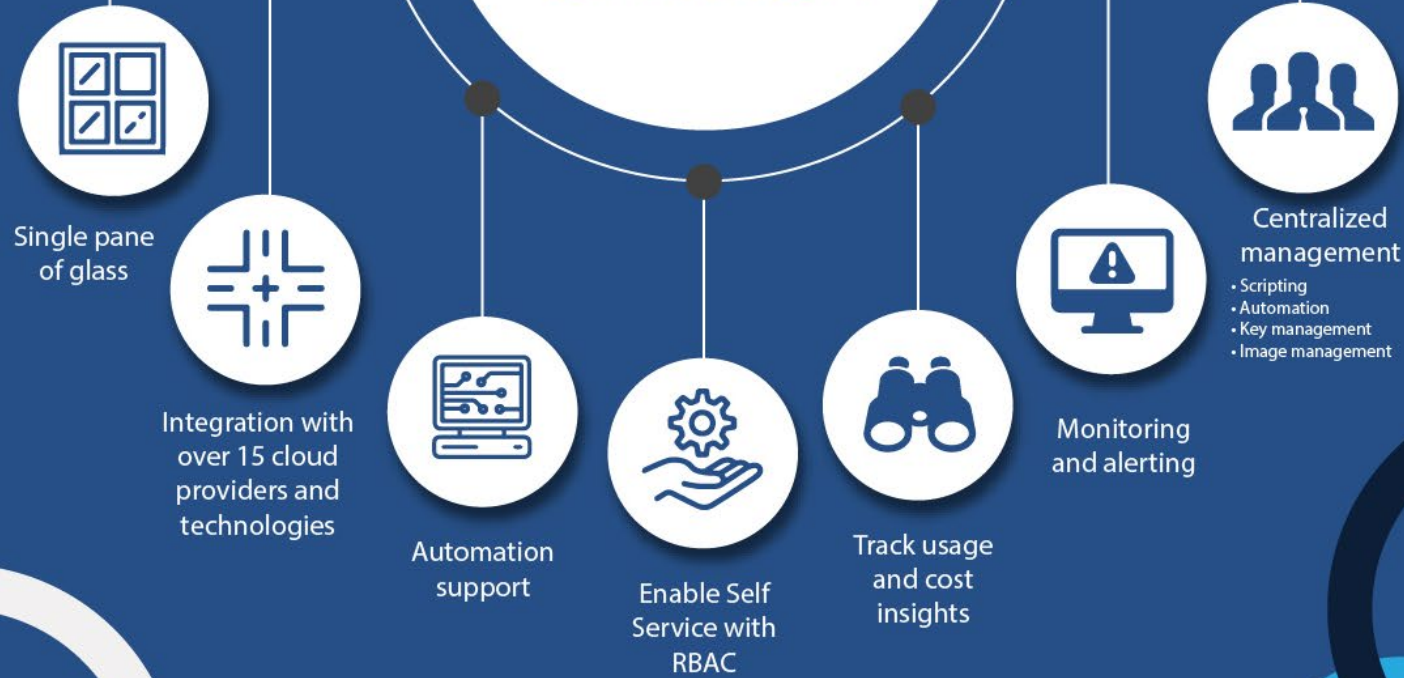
Single pane of glass

Integration with over 15 cloud providers and technologies

Automation support

Enable Self Service with RBAC

Track usage and cost insights

Monitoring and alerting

Centralized management

• Scripting
• Automation
• Key management
• Image management